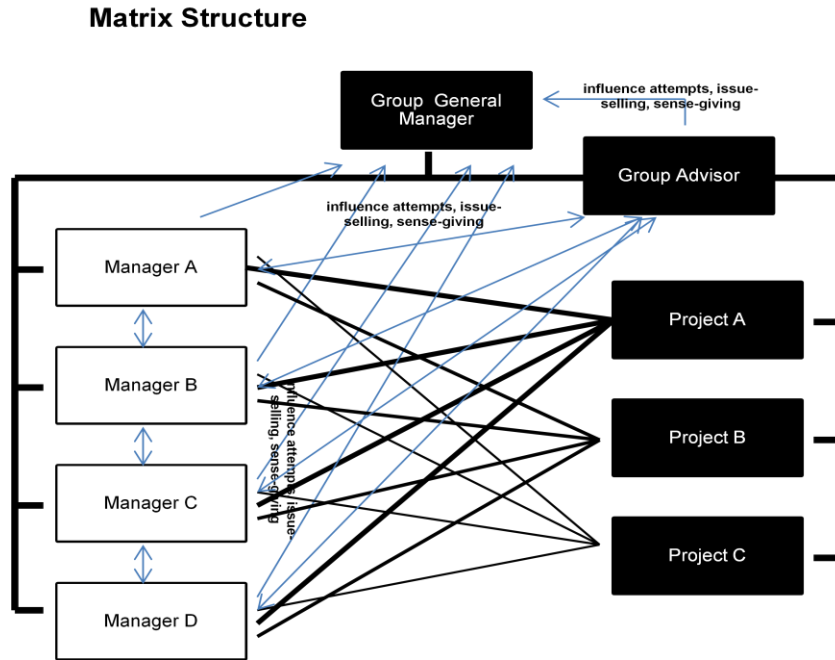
Matrix Structure

Group General Manager

influence attempts, issue-selling, sense-giving

Group Advisor

influence attempts, issue-selling, sense-giving

Manager A

Manager B

influence attempts, issue-selling, sense-giving

Manager C

Manager D

Project A

Project B

Project C